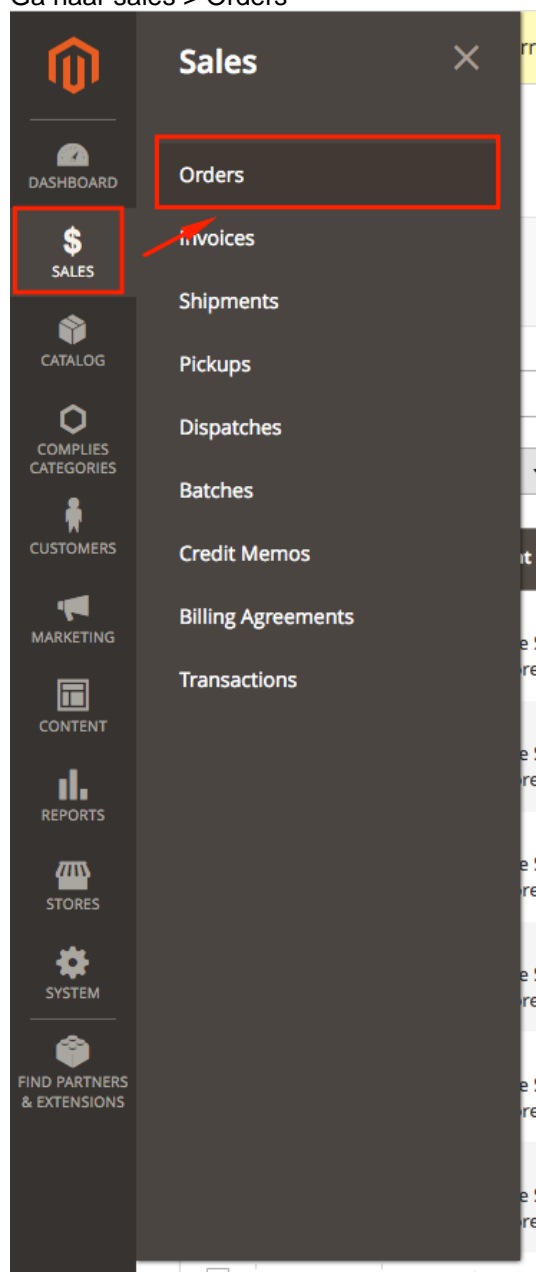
Ga naar sales > Orders

DASHBOARD
$
SALES
CATALOG
COMPLIES CATEGORIES
CUSTOMERS
MARKETING
CONTENT
REPORTS
STORES
SYSTEM
FIND PARTNERS & EXTENSIONS

Sales
×
Orders
Invoices
Shipments
Pickups
Dispatches
Batches
Credit Memos
Billing Agreements
Transactions